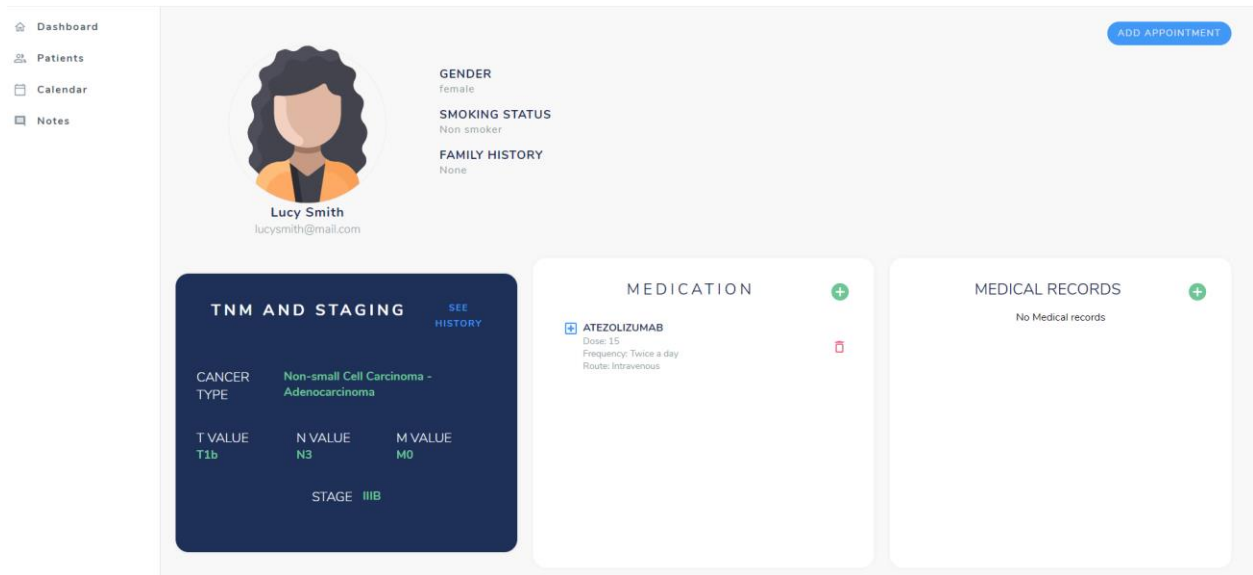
Dashboard
Patients
Calendar
Notes

ADD APPOINTMENT

Lucy Smith
lucysmith@mail.com

GENDER
female
SMOKING STATUS
Non smoker
FAMILY HISTORY
None

TNM AND STAGING
SEE HISTORY

CANCER TYPE
Non-small Cell Carcinoma - Adenocarcinoma

T VALUE
T1b
N VALUE
N3
M VALUE
M0

STAGE IIIB

MEDICATION

ATEZOLIZUMAB
Dose: 15
Frequency: Twice a day
Route: Intravenous

MEDICAL RECORDS
No Medical records